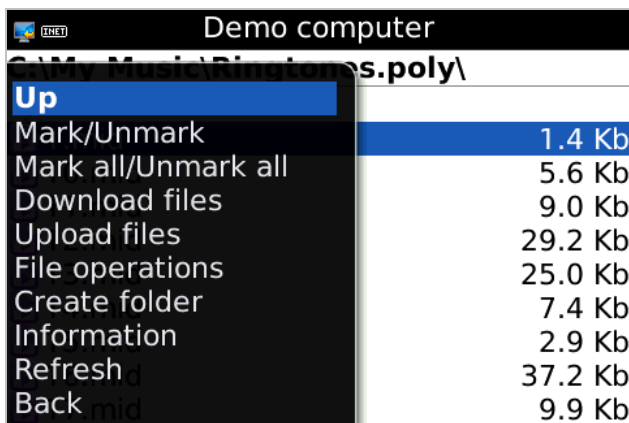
INET Demo computer

C:\My Music\Ringtones.poly\

Up
Mark/Unmark
Mark all/Unmark all
Download files
Upload files
File operations
Create folder
Information
Refresh
Back

1.4 Kb
5.6 Kb
9.0 Kb
29.2 Kb
25.0 Kb
7.4 Kb
2.9 Kb
37.2 Kb
9.9 Kb